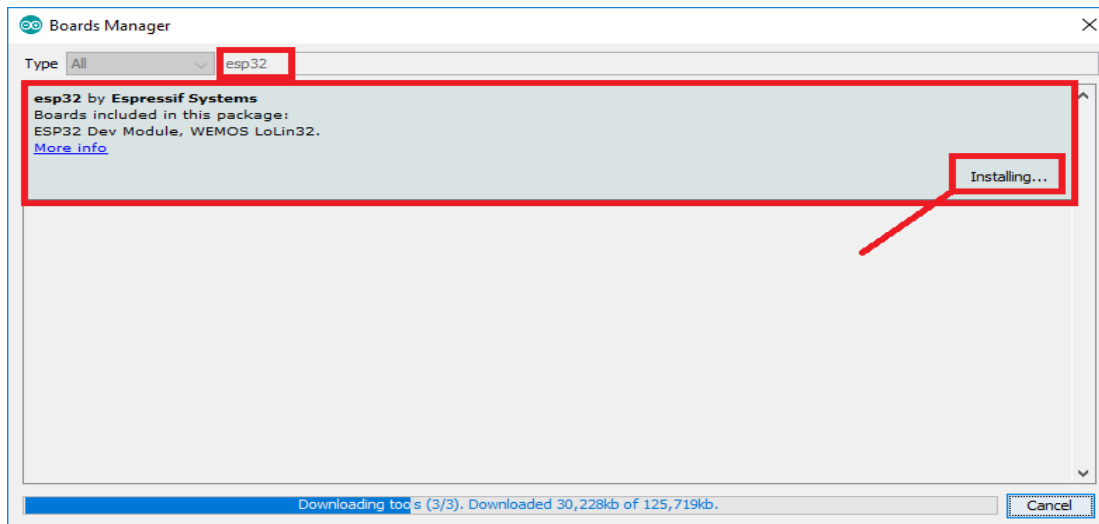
Boards Manager

Type All esp32

esp32 by Espressif Systems
Boards included in this package:
ESP32 Dev Module, WEMOS LoLin32.
More info

Installing...

Downloading tools (3/3). Downloaded 30,228kb of 125,719kb.

Cancel